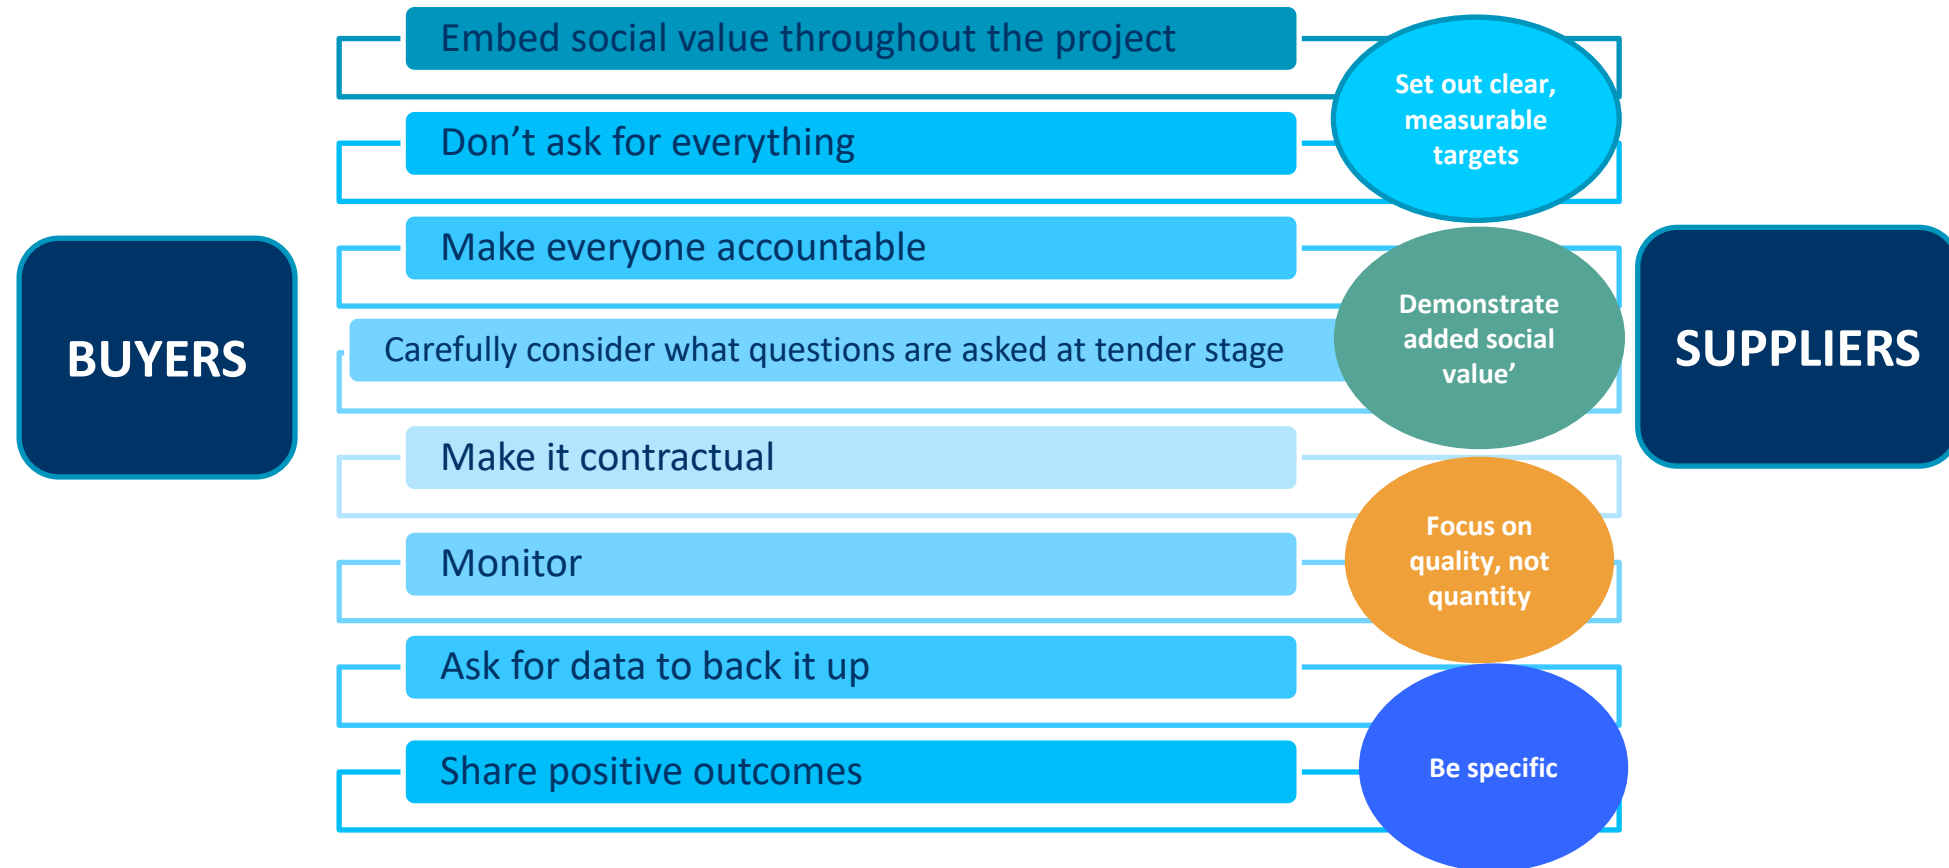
BUYERS

Embed social value throughout the project

Don’t ask for everything

Make everyone accountable

Carefully consider what questions are asked at tender stage

Make it contractual

Monitor

Ask for data to back it up

Share positive outcomes

Set out clear, measurable targets

Demonstrate added social value’

Focus on quality, not quantity

Be specific

SUPPLIERS